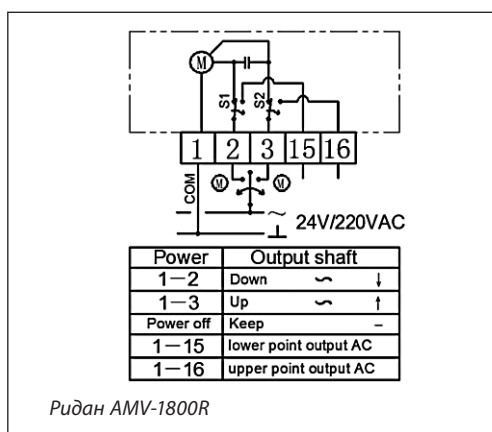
M
S1
S2
1 2 3 15 16
COM
M
M
~ 24V/220VAC

| Power | Output shaft |
|---|---|
| 1−2 | Down ∽ ↓ |
| 1−3 | Up ∽ ↑ |
| Power off | Keep − |
| 1−15 | lower point output AC |
| 1−16 | upper point output AC |

Ридан AMV-1800R